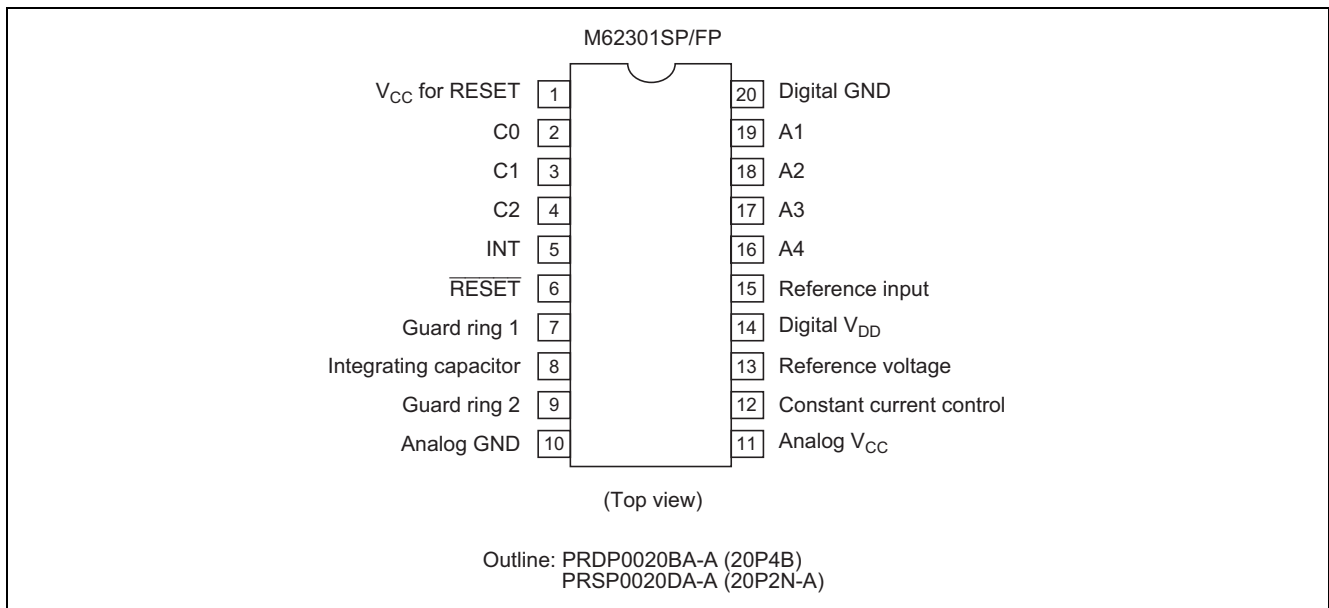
M62301SP/FP

$V_{CC}$ for RESET 1
C0 2
C1 3
C2 4
INT 5
$\overline{RESET}$ 6
Guard ring 1 7
Integrating capacitor 8
Guard ring 2 9
Analog GND 10

20 Digital GND
19 A1
18 A2
17 A3
16 A4
15 Reference input
14 Digital $V_{DD}$
13 Reference voltage
12 Constant current control
11 Analog $V_{CC}$

(Top view)

Outline: PRDP0020BA-A (20P4B)
PRSP0020DA-A (20P2N-A)